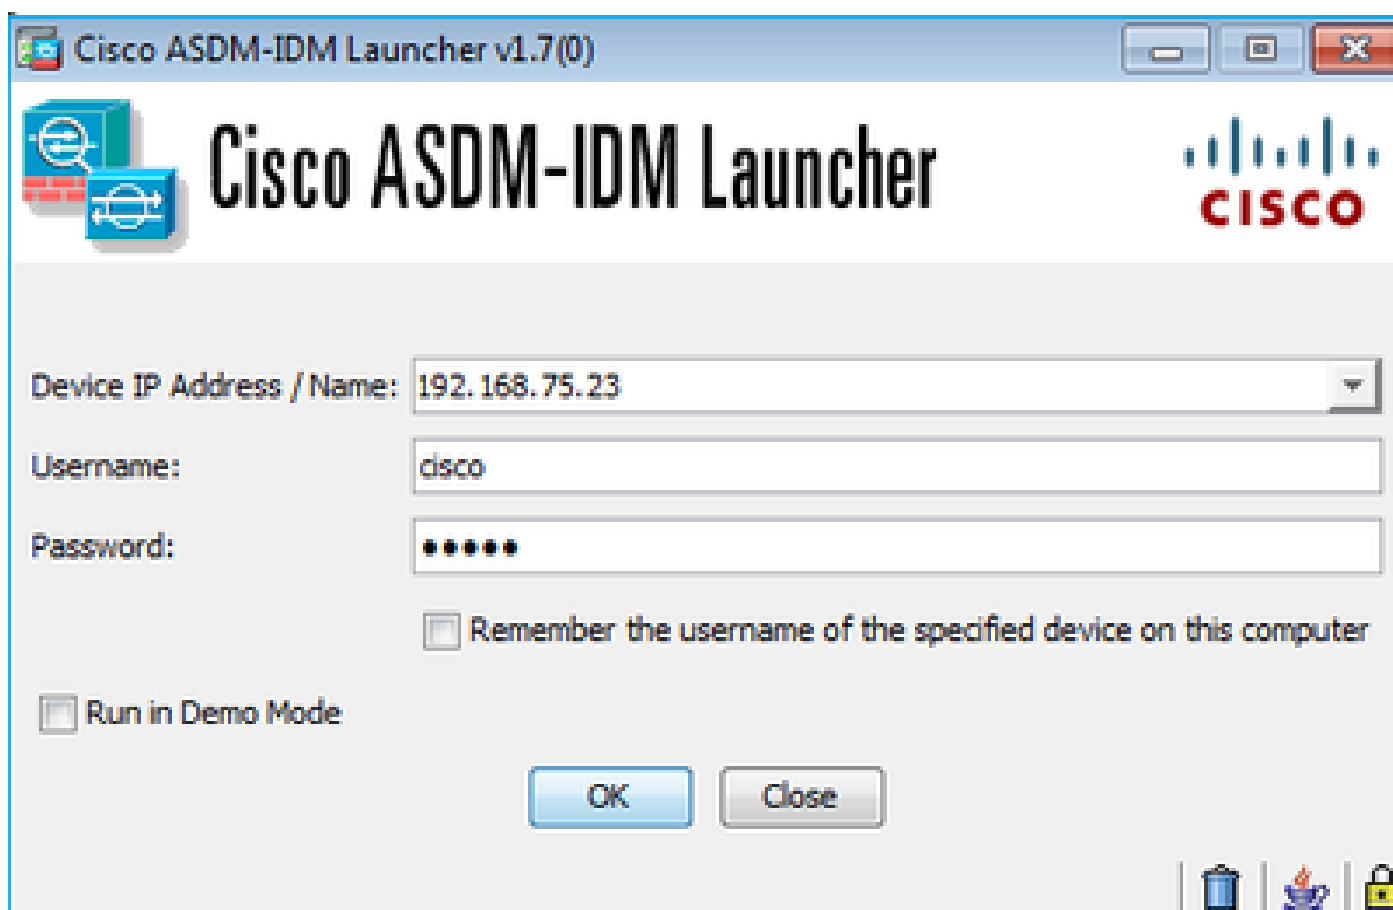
Cisco ASDM-IDM Launcher v1.7(0)

Cisco ASDM-IDM Launcher

cisco

Device IP Address / Name: 192.168.75.23

Username: cisco

Password: •••••

Remember the username of the specified device on this computer

Run in Demo Mode

OK

Close